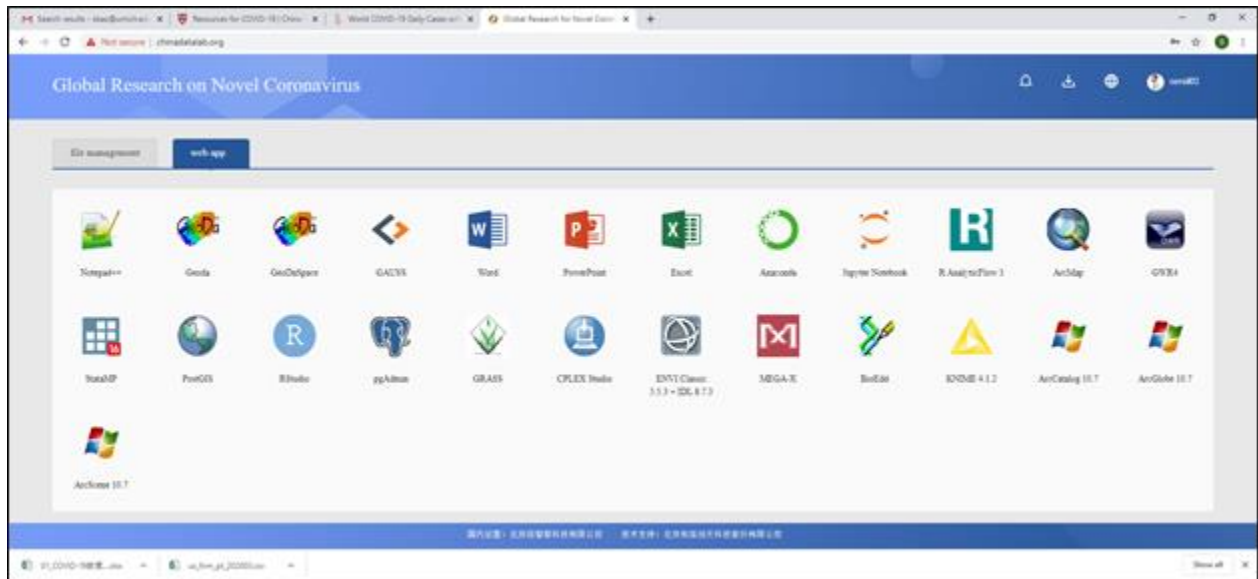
Not secure | chinadatalab.org

Global Research on Novel Coronavirus

file management

web app

Notepad++

Geoda

GeoDaSpace

GAUSS

Word

PowerPoint

Excel

Anaconda

Jupyter Notebook

R AnalyticFlow 3

ArcMap

GVSIG

StataMP

PostGIS

RStudio

pgAdmin

GRASS

CPLEX Studio

ENVI Classic 5.3.1 + IDL 8.7.0

MEGA-X

BioEdit

KNIME 4.1.2

ArcCatalog 10.7

ArcGlobe 10.7

ArcScene 10.7

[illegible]

Show all